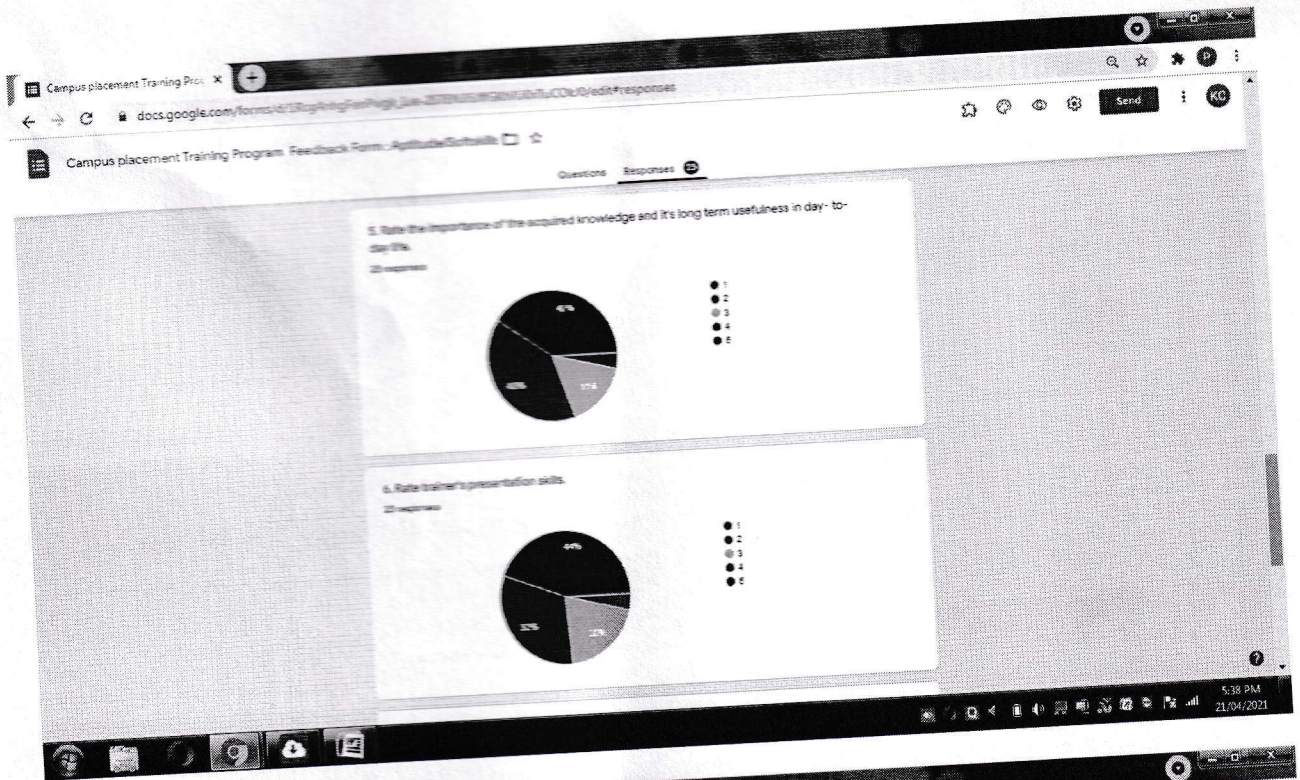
Campus placement Training Pro ×

docs.google.com/forms/d/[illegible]/edit#responses

Send

KC

Campus placement Training Program Feedback Form : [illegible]

Questions Responses

5. Rate the importance of the acquired knowledge and it's long term usefulness in day - to-day life.

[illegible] responses

1
2
3
4
5

4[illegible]%
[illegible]%
1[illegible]%

6. Rate trainer's presentation skills.

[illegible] responses

1
2
3
4
5

44%
3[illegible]%
2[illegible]%

5:38 PM
21/04/2021